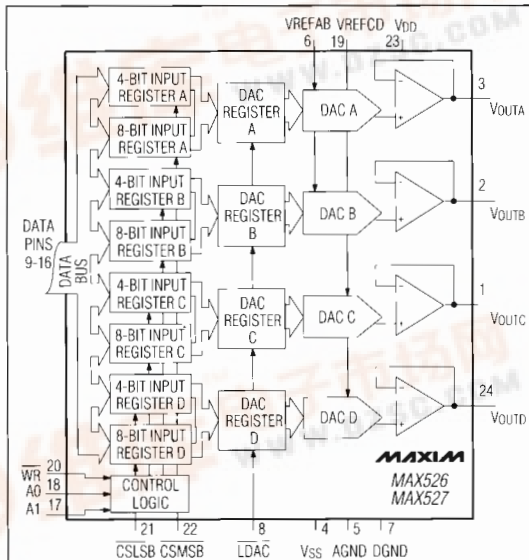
VREFAB VREFCD VDD
6 19 23

4-BIT INPUT REGISTER A
8-BIT INPUT REGISTER A
DAC REGISTER A
DAC A
3
VOUTA

4-BIT INPUT REGISTER B
8-BIT INPUT REGISTER B
DAC REGISTER B
DAC B
2
VOUTB

DATA PINS 9-16
DATA BUS

4-BIT INPUT REGISTER C
8-BIT INPUT REGISTER C
DAC REGISTER C
DAC C
1
VOUTC

4-BIT INPUT REGISTER D
8-BIT INPUT REGISTER D
DAC REGISTER D
DAC D
24
VOUTD

MAXIM
MAX526
MAX527

$\overline{WR}$ 20
A0 18
A1 17
CONTROL LOGIC

21 22 8 4 5 7
$\overline{CSLSB}$ $\overline{CSMSB}$ $\overline{LDAC}$ VSS AGND DGND